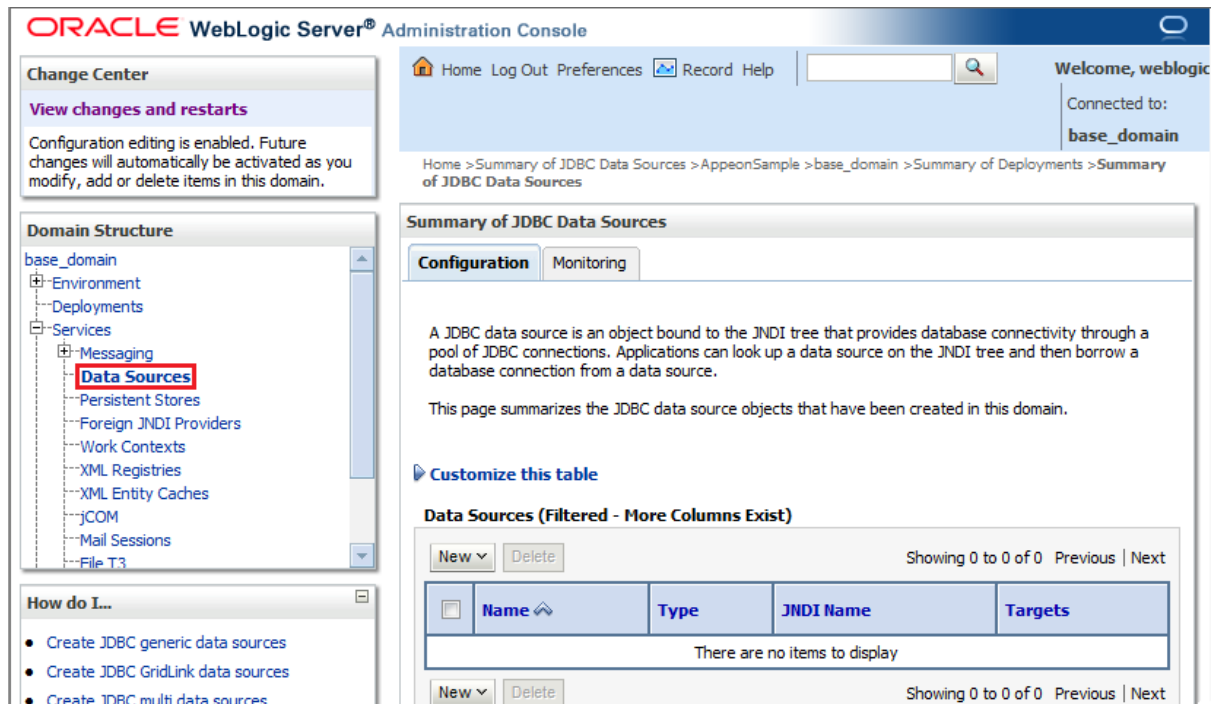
ORACLE WebLogic Server® Administration Console

Change Center

View changes and restarts

Configuration editing is enabled. Future changes will automatically be activated as you modify, add or delete items in this domain.

Domain Structure

base_domain
Environment
Deployments
Services
Messaging
Data Sources
Persistent Stores
Foreign JNDI Providers
Work Contexts
XML Registries
XML Entity Caches
jCOM
Mail Sessions
File T3

How do I...

- Create JDBC generic data sources
- Create JDBC GridLink data sources
- Create JDBC multi data sources

Home Log Out Preferences Record Help

Welcome, weblogic
Connected to: base_domain

Home >Summary of JDBC Data Sources >AppeonSample >base_domain >Summary of Deployments >Summary of JDBC Data Sources

Summary of JDBC Data Sources

Configuration Monitoring

A JDBC data source is an object bound to the JNDI tree that provides database connectivity through a pool of JDBC connections. Applications can look up a data source on the JNDI tree and then borrow a database connection from a data source.

This page summarizes the JDBC data source objects that have been created in this domain.

Customize this table

Data Sources (Filtered - More Columns Exist)

New Delete Showing 0 to 0 of 0 Previous | Next

| | Name | Type | JNDI Name | Targets |
|---|---|---|---|---|
| There are no items to display | | | | |

New Delete Showing 0 to 0 of 0 Previous | Next